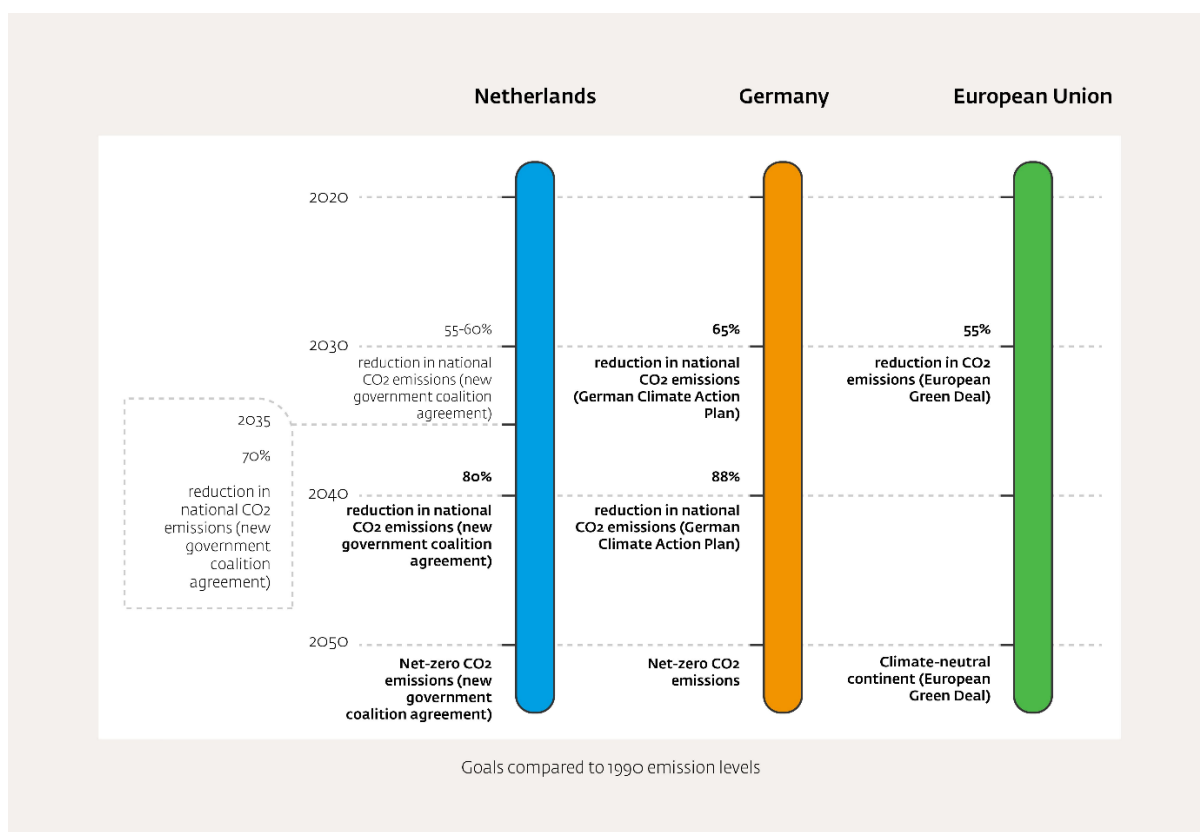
Netherlands

Germany

European Union

2020

2030

55-60%

reduction in national $CO_2$ emissions (new government coalition agreement)

65%

reduction in national $CO_2$ emissions (German Climate Action Plan)

55%

reduction in $CO_2$ emissions (European Green Deal)

2035

70%

reduction in national $CO_2$ emissions (new government coalition agreement)

2040

80%

reduction in national $CO_2$ emissions (new government coalition agreement)

88%

reduction in national $CO_2$ emissions (German Climate Action Plan)

2050

Net-zero $CO_2$ emissions (new government coalition agreement)

Net-zero $CO_2$ emissions

Climate-neutral continent (European Green Deal)

Goals compared to 1990 emission levels